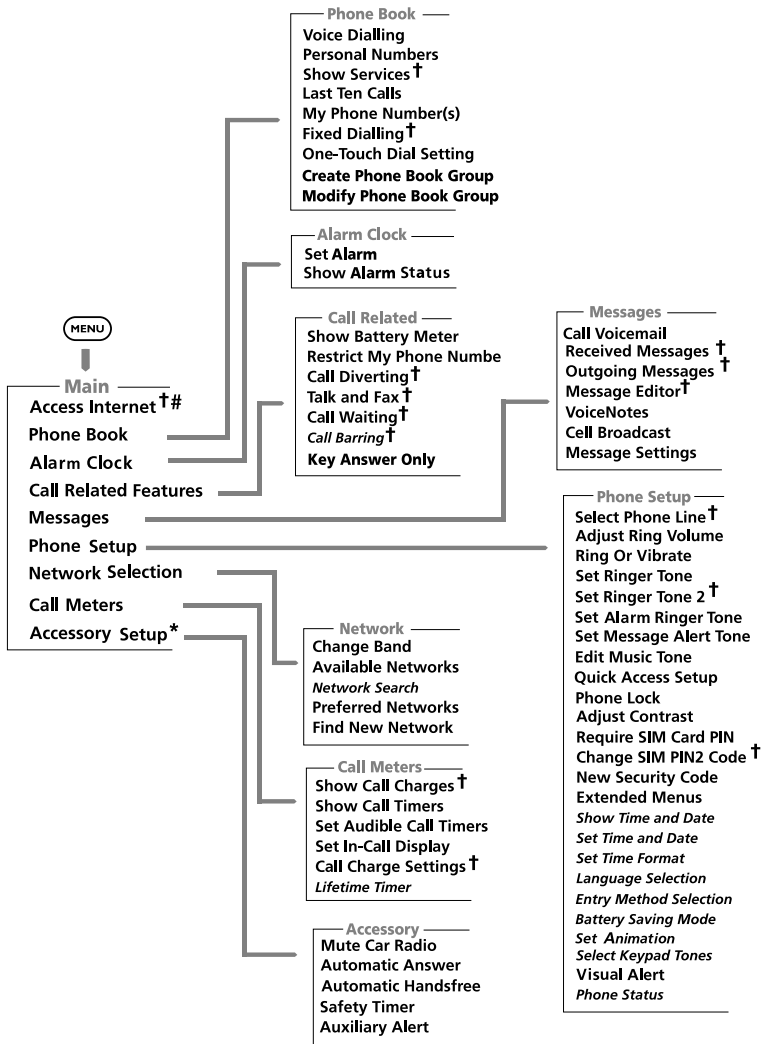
MENU

Main
Access Internet †#
Phone Book
Alarm Clock
Call Related Features
Messages
Phone Setup
Network Selection
Call Meters
Accessory Setup*

Phone Book
Voice Dialling
Personal Numbers
Show Services†
Last Ten Calls
My Phone Number(s)
Fixed Dialling†
One-Touch Dial Setting
Create Phone Book Group
Modify Phone Book Group

Alarm Clock
Set Alarm
Show Alarm Status

Call Related
Show Battery Meter
Restrict My Phone Numbe
Call Diverting†
Talk and Fax†
Call Waiting†
Call Barring†
Key Answer Only

Messages
Call Voicemail
Received Messages †
Outgoing Messages †
Message Editor†
VoiceNotes
Cell Broadcast
Message Settings

Phone Setup
Select Phone Line†
Adjust Ring Volume
Ring Or Vibrate
Set Ringer Tone
Set Ringer Tone 2 †
Set Alarm Ringer Tone
Set Message Alert Tone
Edit Music Tone
Quick Access Setup
Phone Lock
Adjust Contrast
Require SIM Card PIN
Change SIM PIN2 Code †
New Security Code
Extended Menus
Show Time and Date
Set Time and Date
Set Time Format
Language Selection
Entry Method Selection
Battery Saving Mode
Set Animation
Select Keypad Tones
Visual Alert
Phone Status

Network
Change Band
Available Networks
Network Search
Preferred Networks
Find New Network

Call Meters
Show Call Charges†
Show Call Timers
Set Audible Call Timers
Set In-Call Display
Call Charge Settings†
Lifetime Timer

Accessory
Mute Car Radio
Automatic Answer
Automatic Handsfree
Safety Timer
Auxiliary Alert